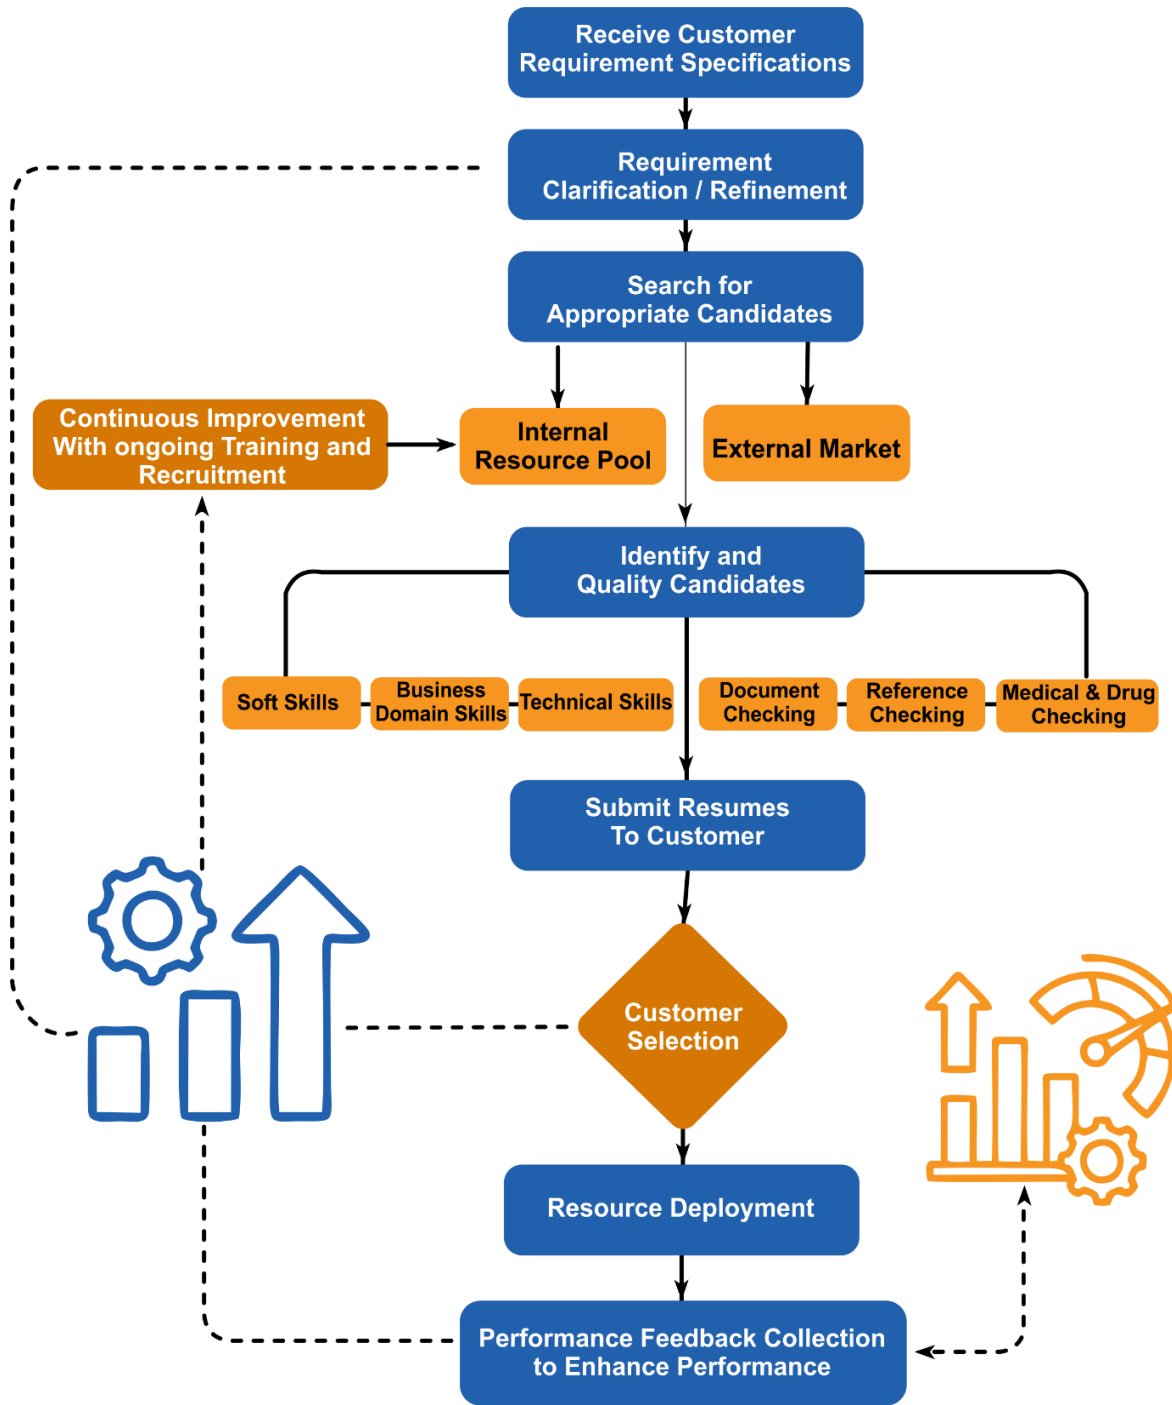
Receive Customer Requirement Specifications

Requirement Clarification / Refinement

Search for Appropriate Candidates

Continuous Improvement With ongoing Training and Recruitment

Internal Resource Pool

External Market

Identify and Quality Candidates

Soft Skills

Business Domain Skills

Technical Skills

Document Checking

Reference Checking

Medical & Drug Checking

Submit Resumes To Customer

Customer Selection

Resource Deployment

Performance Feedback Collection to Enhance Performance